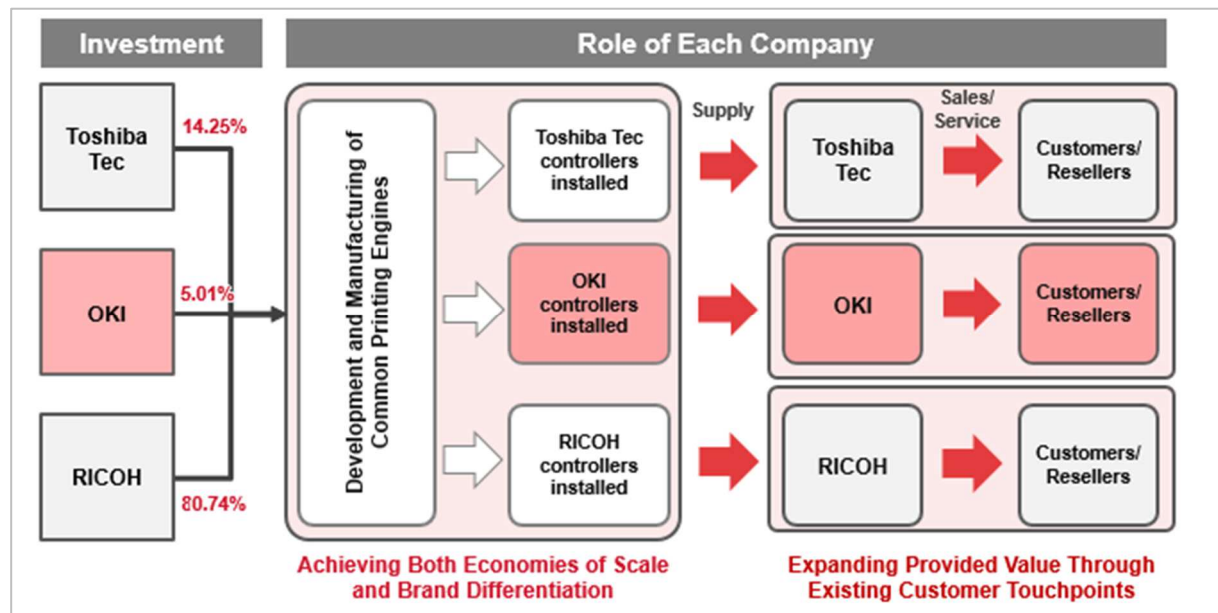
Investment

Role of Each Company

Toshiba Tec

14.25%

OKI

5.01%

RICOH

80.74%

Development and Manufacturing of Common Printing Engines

Toshiba Tec controllers installed

OKI controllers installed

RICOH controllers installed

Supply

Sales/ Service

Toshiba Tec

Customers/ Resellers

OKI

Customers/ Resellers

RICOH

Customers/ Resellers

Achieving Both Economies of Scale and Brand Differentiation

Expanding Provided Value Through Existing Customer Touchpoints